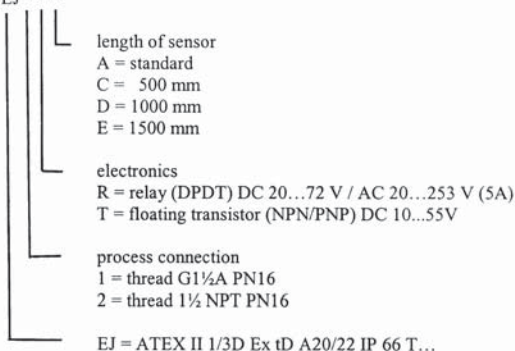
EJ

length of sensor
A = standard
C = 500 mm
D = 1000 mm
E = 1500 mm

electronics
R = relay (DPDT) DC 20…72 V / AC 20…253 V (5A)
T = floating transistor (NPN/PNP) DC 10...55V

process connection
1 = thread G1½A PN16
2 = thread 1½ NPT PN16

EJ = ATEX II 1/3D Ex tD A20/22 IP 66 T…